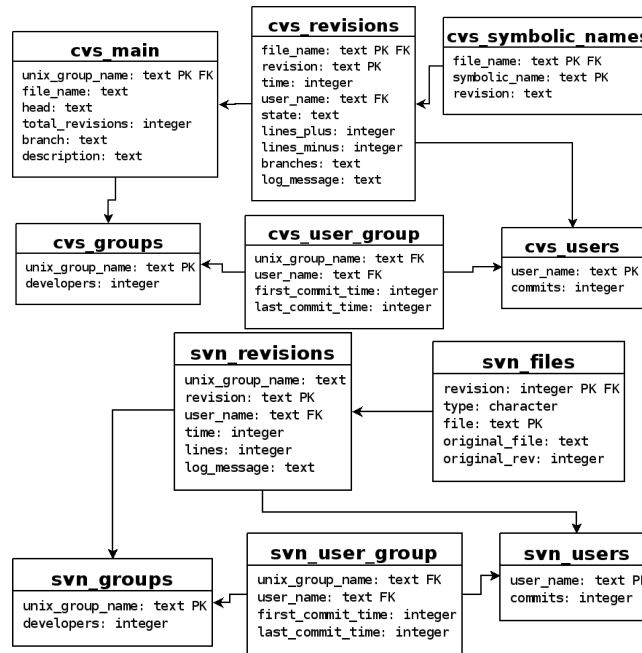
cvs_main
unix_group_name: text PK FK
file_name: text
head: text
total_revisions: integer
branch: text
description: text

cvs_revisions
file_name: text PK FK
revision: text PK
time: integer
user_name: text FK
state: text
lines_plus: integer
lines_minus: integer
branches: text
log_message: text

cvs_symbolic_names
file_name: text PK FK
symbolic_name: text PK
revision: text

cvs_groups
unix_group_name: text PK
developers: integer

cvs_user_group
unix_group_name: text FK
user_name: text FK
first_commit_time: integer
last_commit_time: integer

cvs_users
user_name: text PK
commits: integer

svn_revisions
unix_group_name: text
revision: text PK
user_name: text FK
time: integer
lines: integer
log_message: text

svn_files
revision: integer PK FK
type: character
file: text PK
original_file: text
original_rev: integer

svn_groups
unix_group_name: text PK
developers: integer

svn_user_group
unix_group_name: text FK
user_name: text FK
first_commit_time: integer
last_commit_time: integer

svn_users
user_name: text PK
commits: integer